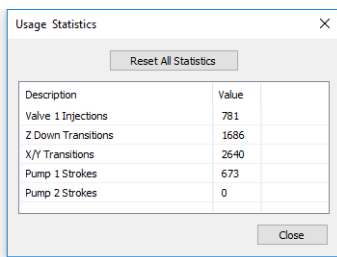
Usage Statistics

×

Reset All Statistics

| Description | Value |
|---|---|
| Valve 1 Injections | 781 |
| Z Down Transitions | 1686 |
| X/Y Transitions | 2640 |
| Pump 1 Strokes | 673 |
| Pump 2 Strokes | 0 |

Close